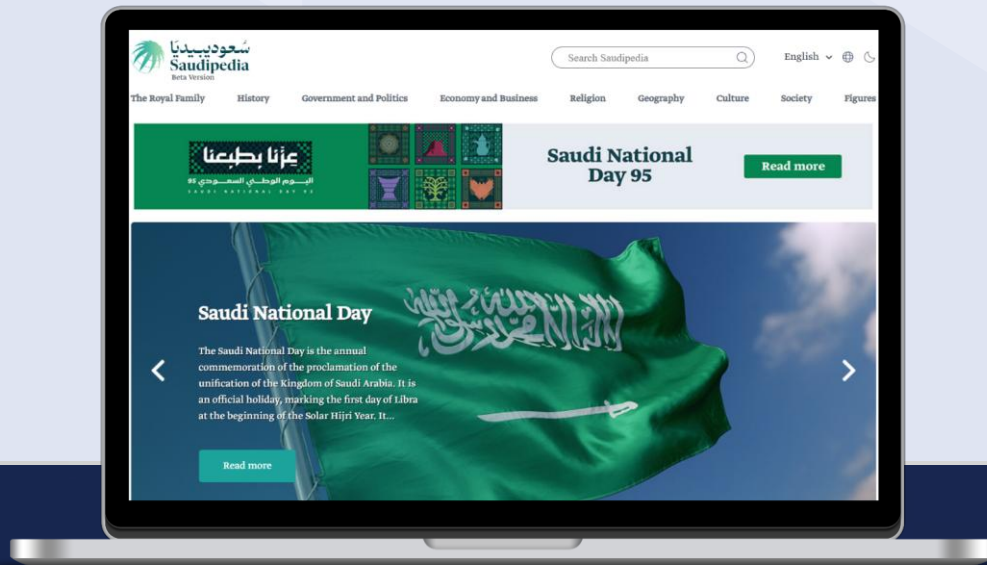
سعوديبيديا
Saudipedia
Beta Version

Search Saudipedia

English

The Royal Family History Government and Politics Economy and Business Religion Geography Culture Society Figures

عزنا بطبعنا
اليوم الوطني السعودي 95
SAUDI NATIONAL DAY 95

Saudi National Day 95

Read more

لا إله إلا الله محمد رسول الله

Saudi National Day

The Saudi National Day is the annual commemoration of the proclamation of the unification of the Kingdom of Saudi Arabia. It is an official holiday, marking the first day of Libra at the beginning of the Solar Hijri Year. It...

Read more